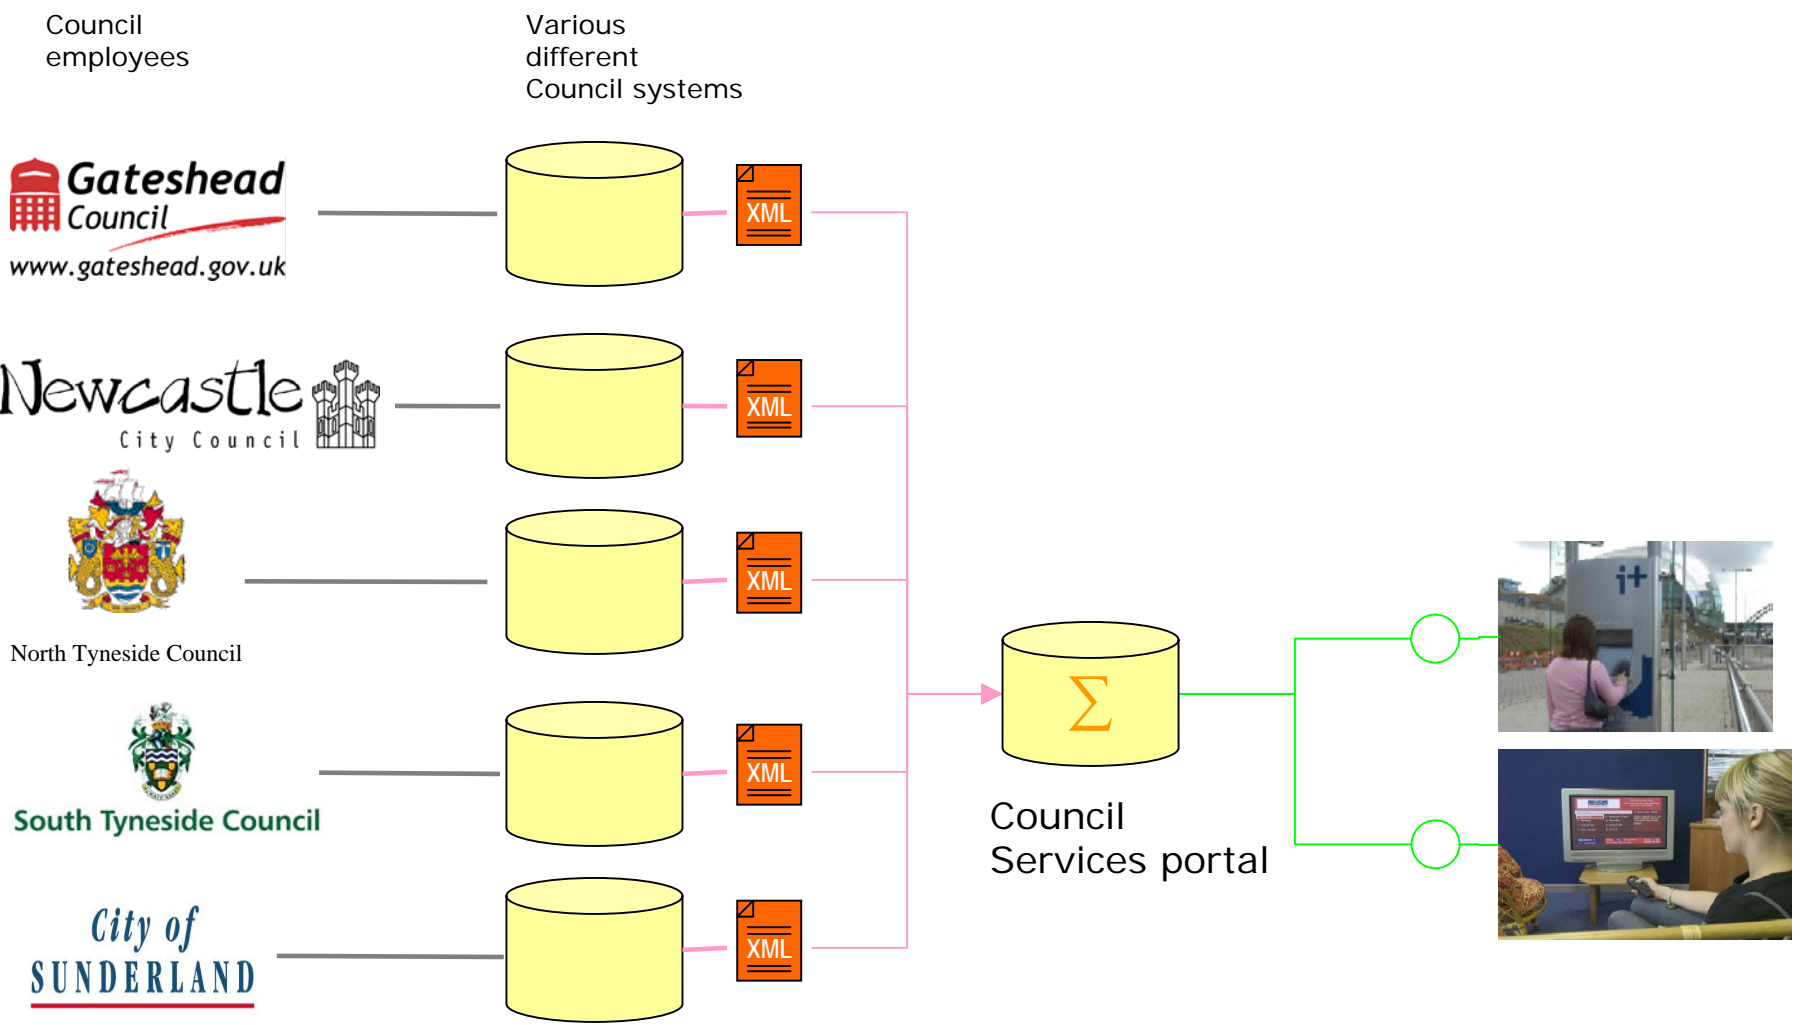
Council employees

Various different Council systems

Gateshead Council
www.gateshead.gov.uk

XML

Newcastle City Council

XML

XML

North Tyneside Council

XML

South Tyneside Council

XML

City of SUNDERLAND

XML

$\Sigma$

Council Services portal

i+